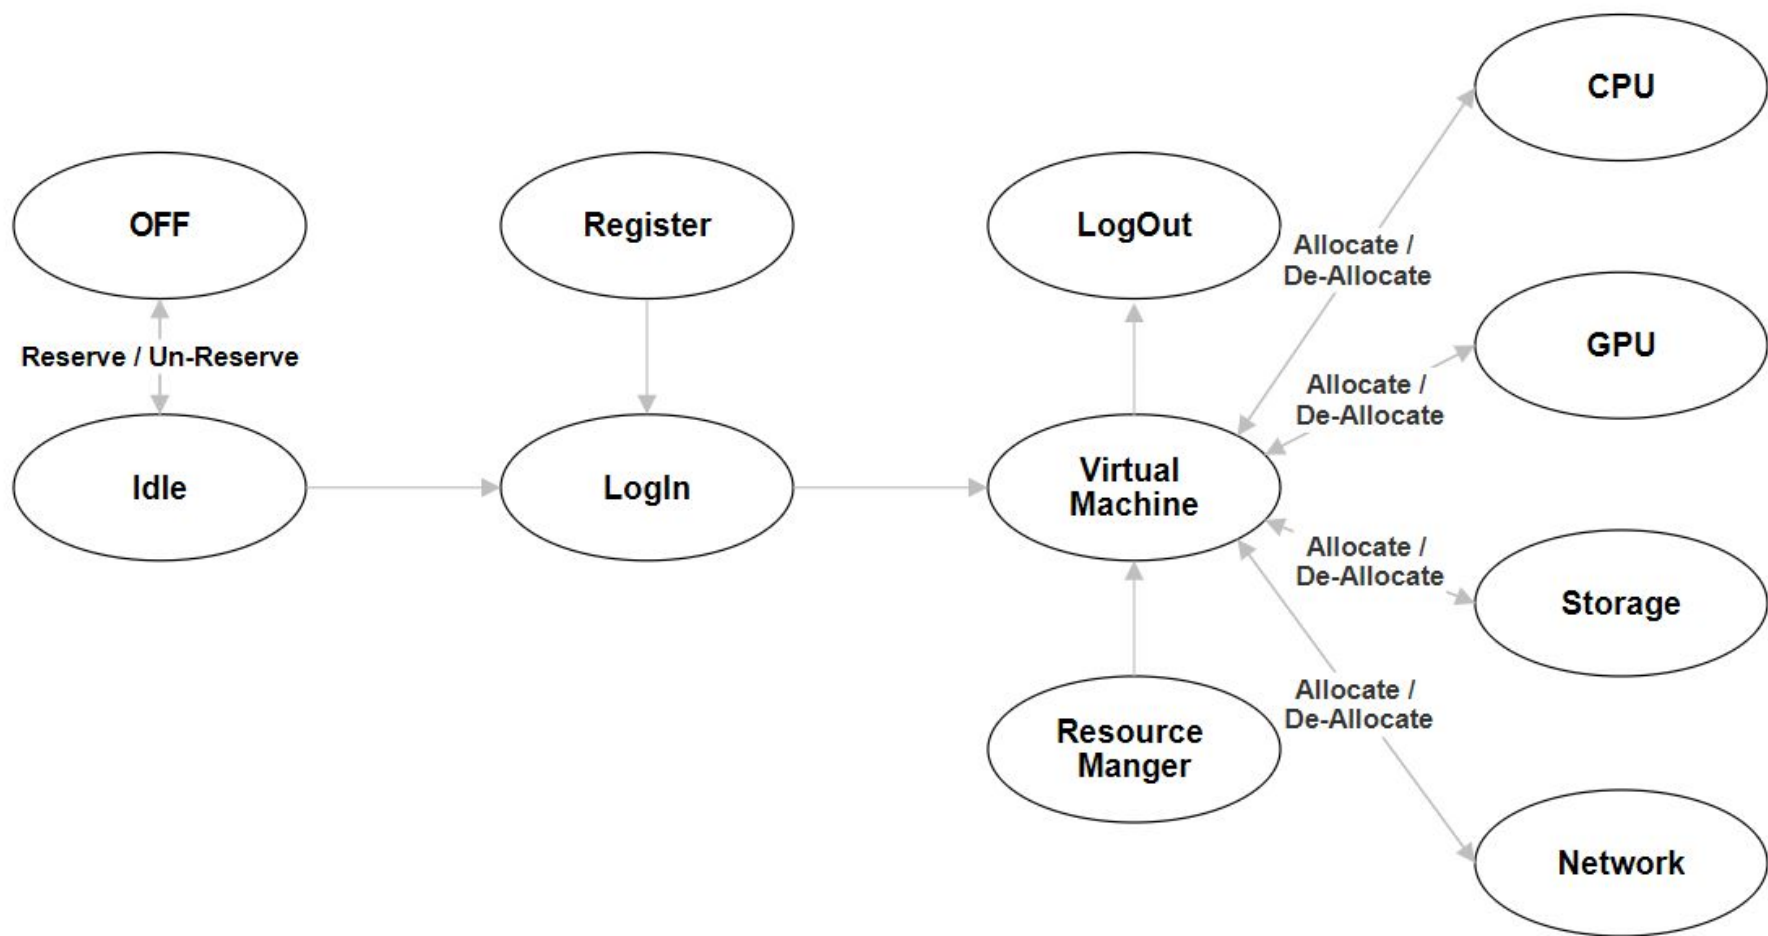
CPU

OFF

Register

LogOut

Allocate / De-Allocate

GPU

Reserve / Un-Reserve

Allocate / De-Allocate

Idle

LogIn

Virtual Machine

Allocate / De-Allocate

Storage

Allocate / De-Allocate

Resource Manger

Network